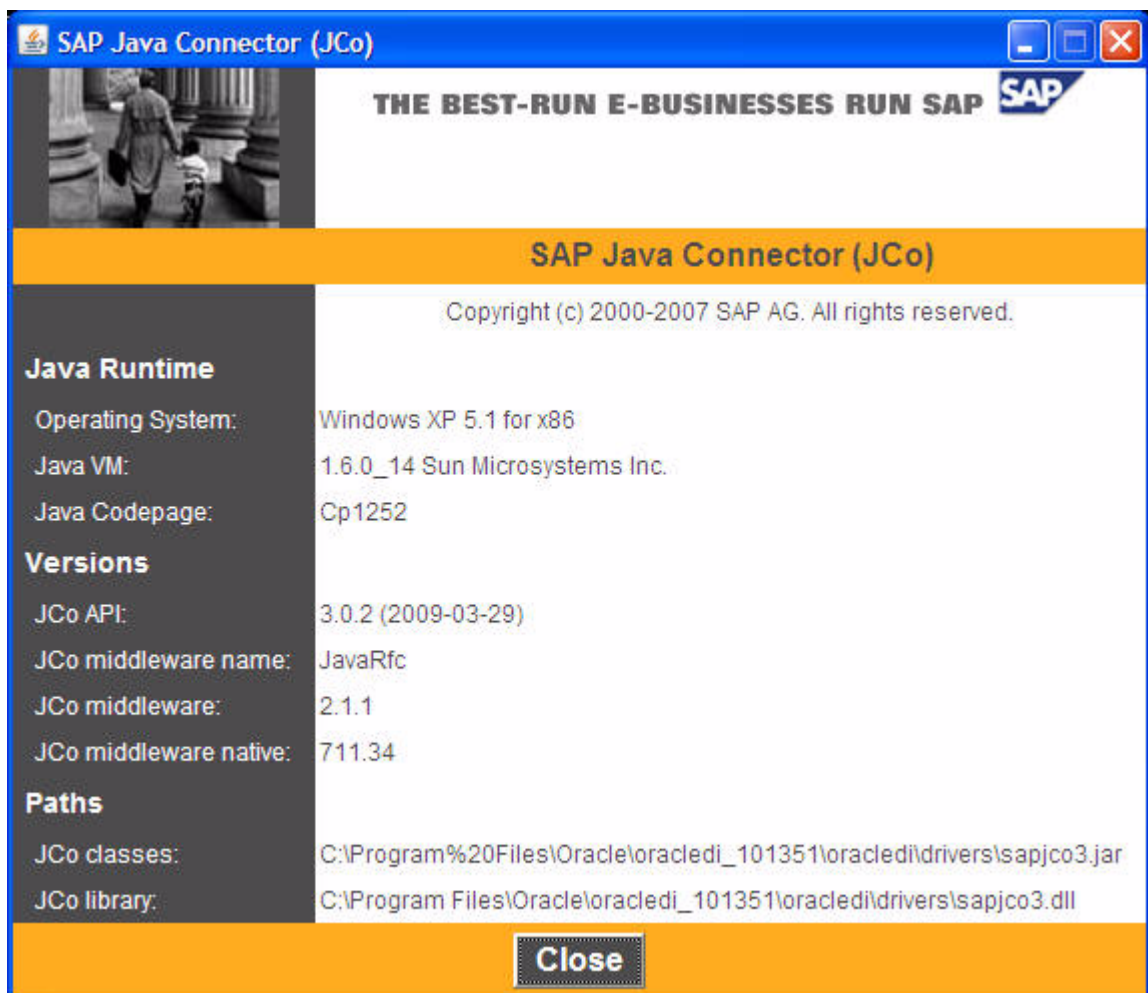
SAP Java Connector (JCo)

THE BEST-RUN E-BUSINESSES RUN SAP

SAP

SAP Java Connector (JCo)

Copyright (c) 2000-2007 SAP AG. All rights reserved.

Java Runtime

| | |
|---|---|
| Operating System: | Windows XP 5.1 for x86 |
| Java VM: | 1.6.0_14 Sun Microsystems Inc. |
| Java Codepage: | Cp1252 |

Versions

| | |
|---|---|
| JCo API: | 3.0.2 (2009-03-29) |
| JCo middleware name: | JavaRfc |
| JCo middleware: | 2.1.1 |
| JCo middleware native: | 711.34 |

Paths

| | |
|---|---|
| JCo classes: | C:\Program%20Files\Oracle\oracledi_101351\oracledi\drivers\sapjco3.jar |
| JCo library: | C:\Program Files\Oracle\oracledi_101351\oracledi\drivers\sapjco3.dll |

Close